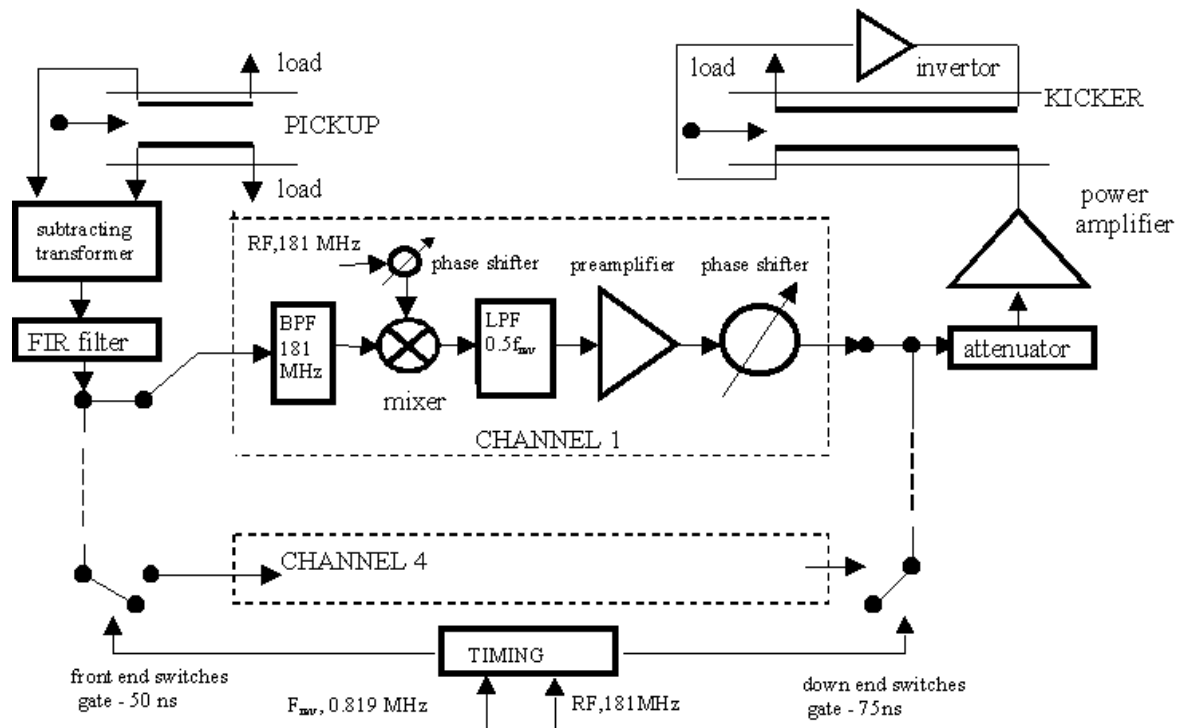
load

PICKUP

load

load

invertor

KICKER

power amplifier

subtracting transformer

FIR filter

RF,181 MHz

phase shifter

preamplifier

phase shifter

BPF 181 MHz

mixer

LPF $0.5f_{rev}$

attenuator

CHANNEL 1

CHANNEL 4

TIMING

front end switches gate - 50 ns

$F_{rev}$, 0.819 MHz

RF,181MHz

down end switches gate - 75ns